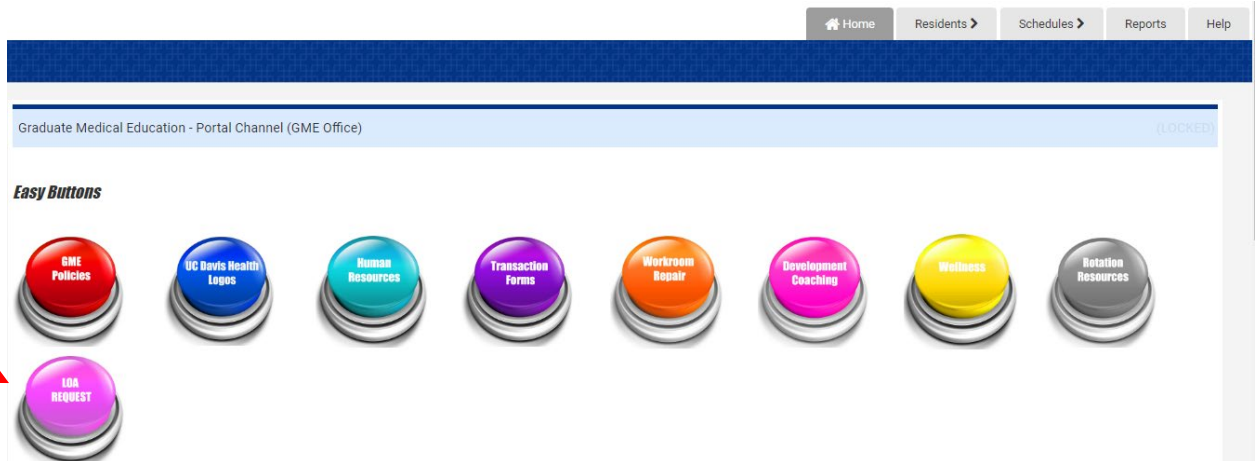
Home Residents › Schedules › Reports Help

Graduate Medical Education - Portal Channel (GME Office)

(LOCKED)

Easy Buttons

GME Policies

UC Davis Health Logos

Human Resources

Transaction Forms

Workroom Repair

Development Coaching

Wellness

Rotation Resources

LOA REQUEST